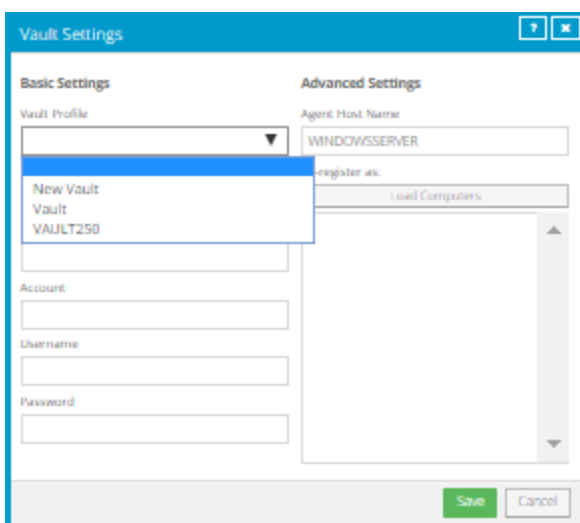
Vault Settings

?

✕

Basic Settings

Vault Profile

New Vault
Vault
VAULT250

Account

Username

Password

Advanced Settings

Agent Host Name

WINDOWSSERVER

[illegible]-register as:

Load Computers

Save

Cancel